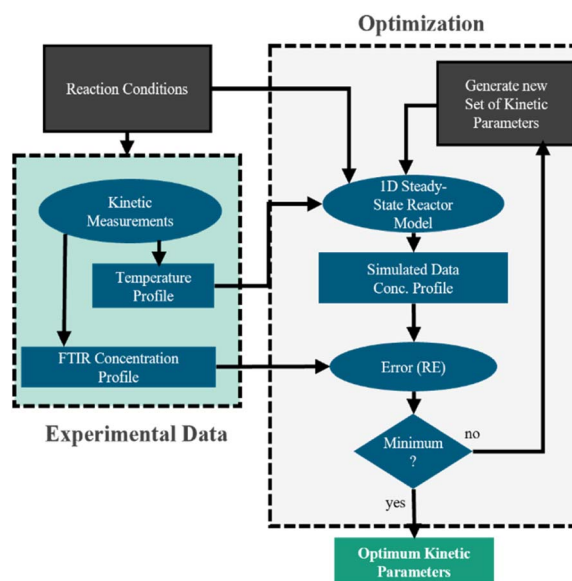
Optimization

Reaction Conditions

Generate new Set of Kinetic Parameters

Kinetic Measurements

1D Steady-State Reactor Model

Temperature Profile

Simulated Data Conc. Profile

FTIR Concentration Profile

Error (RE)

Experimental Data

Minimum ?

no

yes

Optimum Kinetic Parameters